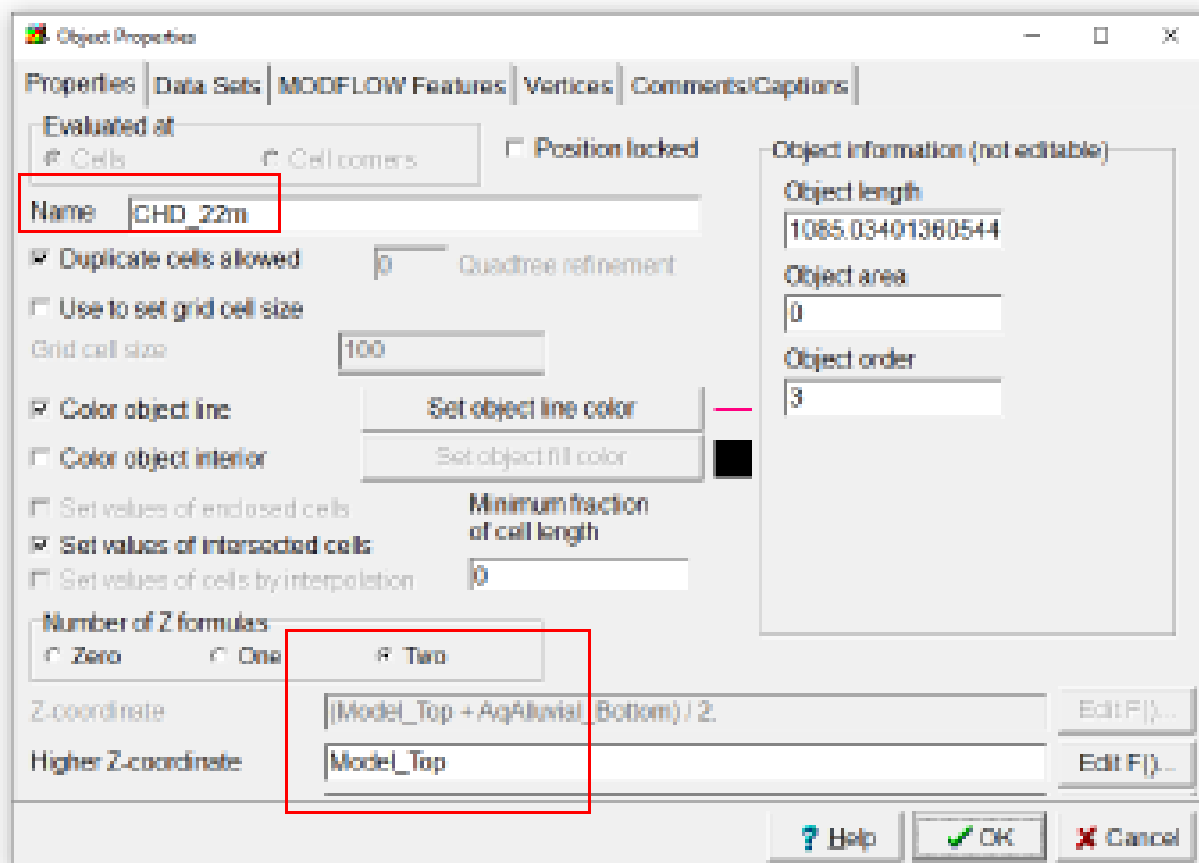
Object Properties

Properties | Data Sets | MODFLOW Features | Vertices | Comments/Captions

Evaluated at
Cells
Cell corners

Position locked

Object information (not editable)
Object length
1085.03401360544
Object area
0
Object order
3

Name CHD_22m

Duplicate cells allowed
0 Quadtree refinement
Use to set grid cell size
Grid cell size 100

Color object line
Set object line color
Color object interior
Set object fill color

Set values of enclosed cells
Set values of intersected cells
Set values of cells by interpolation
Minimum fraction of cell length
0

Number of Z formulas
Zero One Two

Z-coordinate (Model_Top + AqAlluvial_Bottom) / 2.
Edit F()...
Higher Z-coordinate Model_Top
Edit F()...

? Help
OK
Cancel